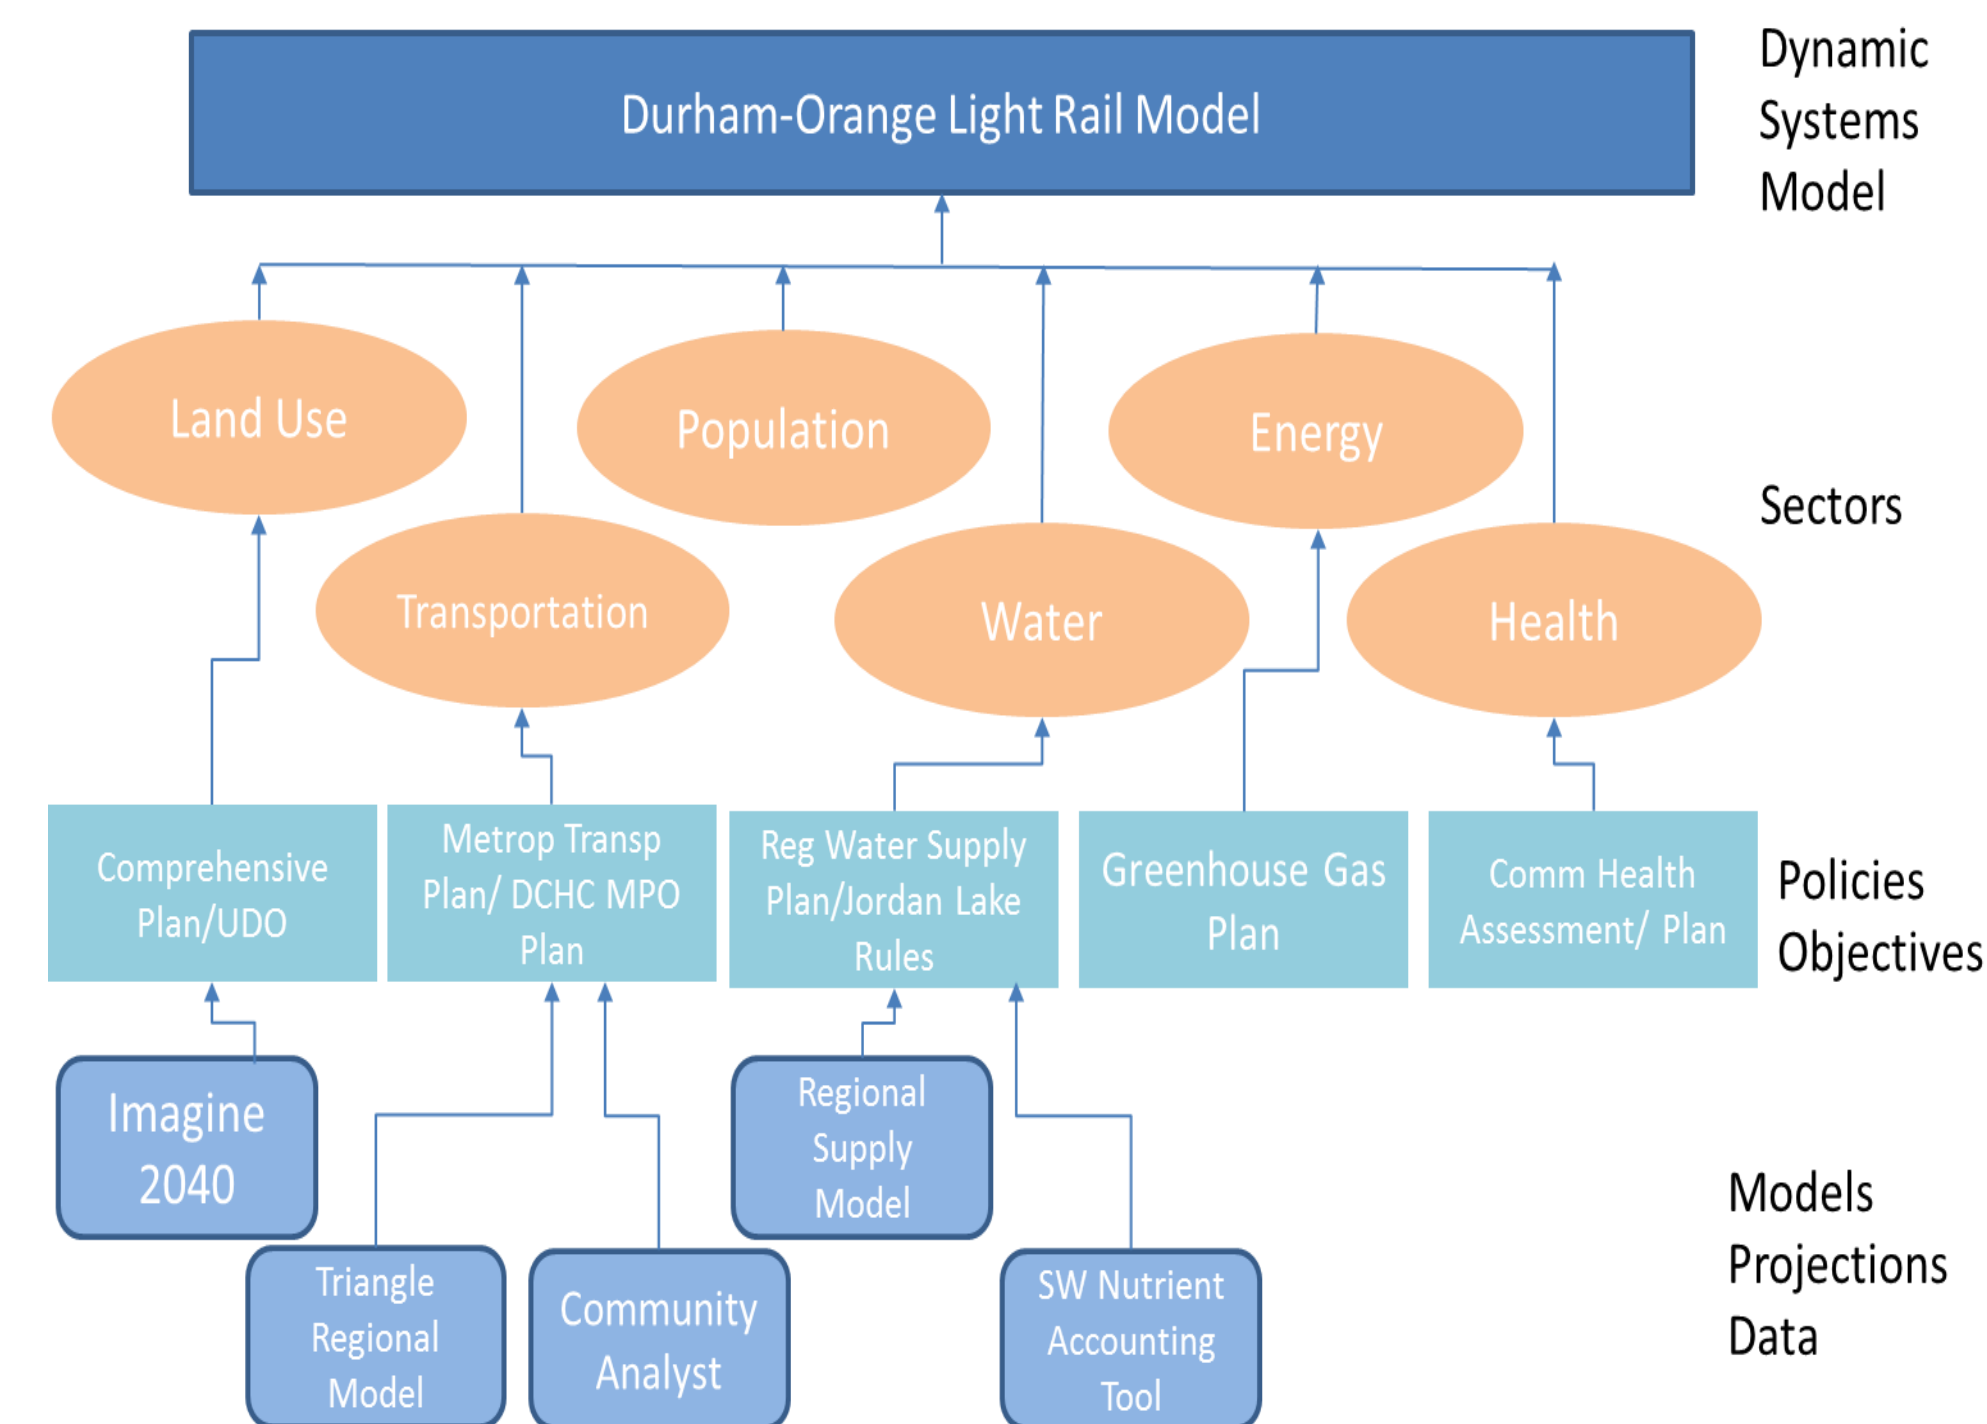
Durham-Orange Light Rail Model

Dynamic Systems Model

Land Use

Population

Energy

Sectors

Transportation

Water

Health

Comprehensive Plan/UDO

Metrop Transp Plan/ DCHC MPO Plan

Reg Water Supply Plan/Jordan Lake Rules

Greenhouse Gas Plan

Comm Health Assessment/ Plan

Policies Objectives

Imagine 2040

Regional Supply Model

Triangle Regional Model

Community Analyst

SW Nutrient Accounting Tool

Models Projections Data